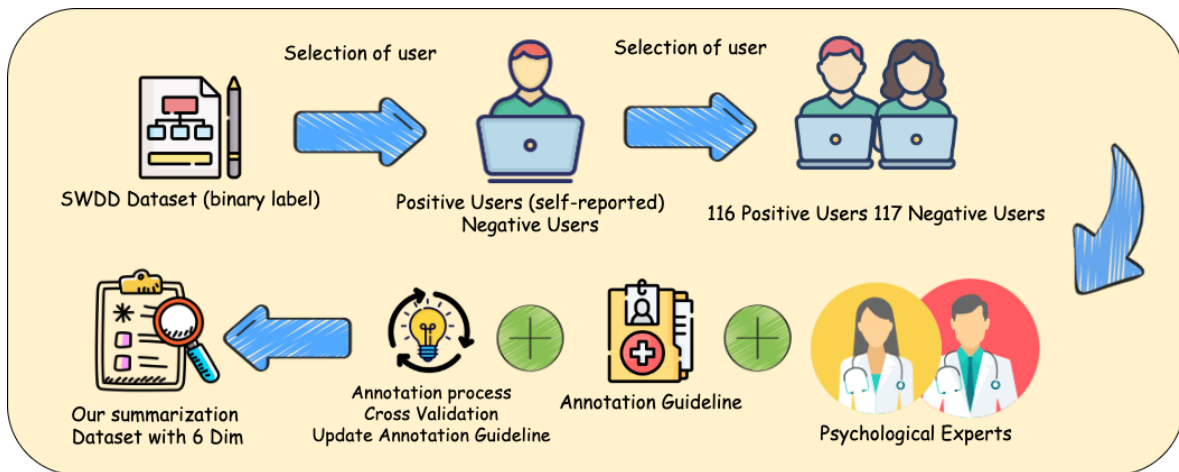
Selection of user

Selection of user

SWDD Dataset (binary label)

Positive Users (self-reported)
Negative Users

116 Positive Users 117 Negative Users

Psychological Experts

Annotation Guideline

Annotation process
Cross Validation
Update Annotation Guideline

Our summarization
Dataset with 6 Dim